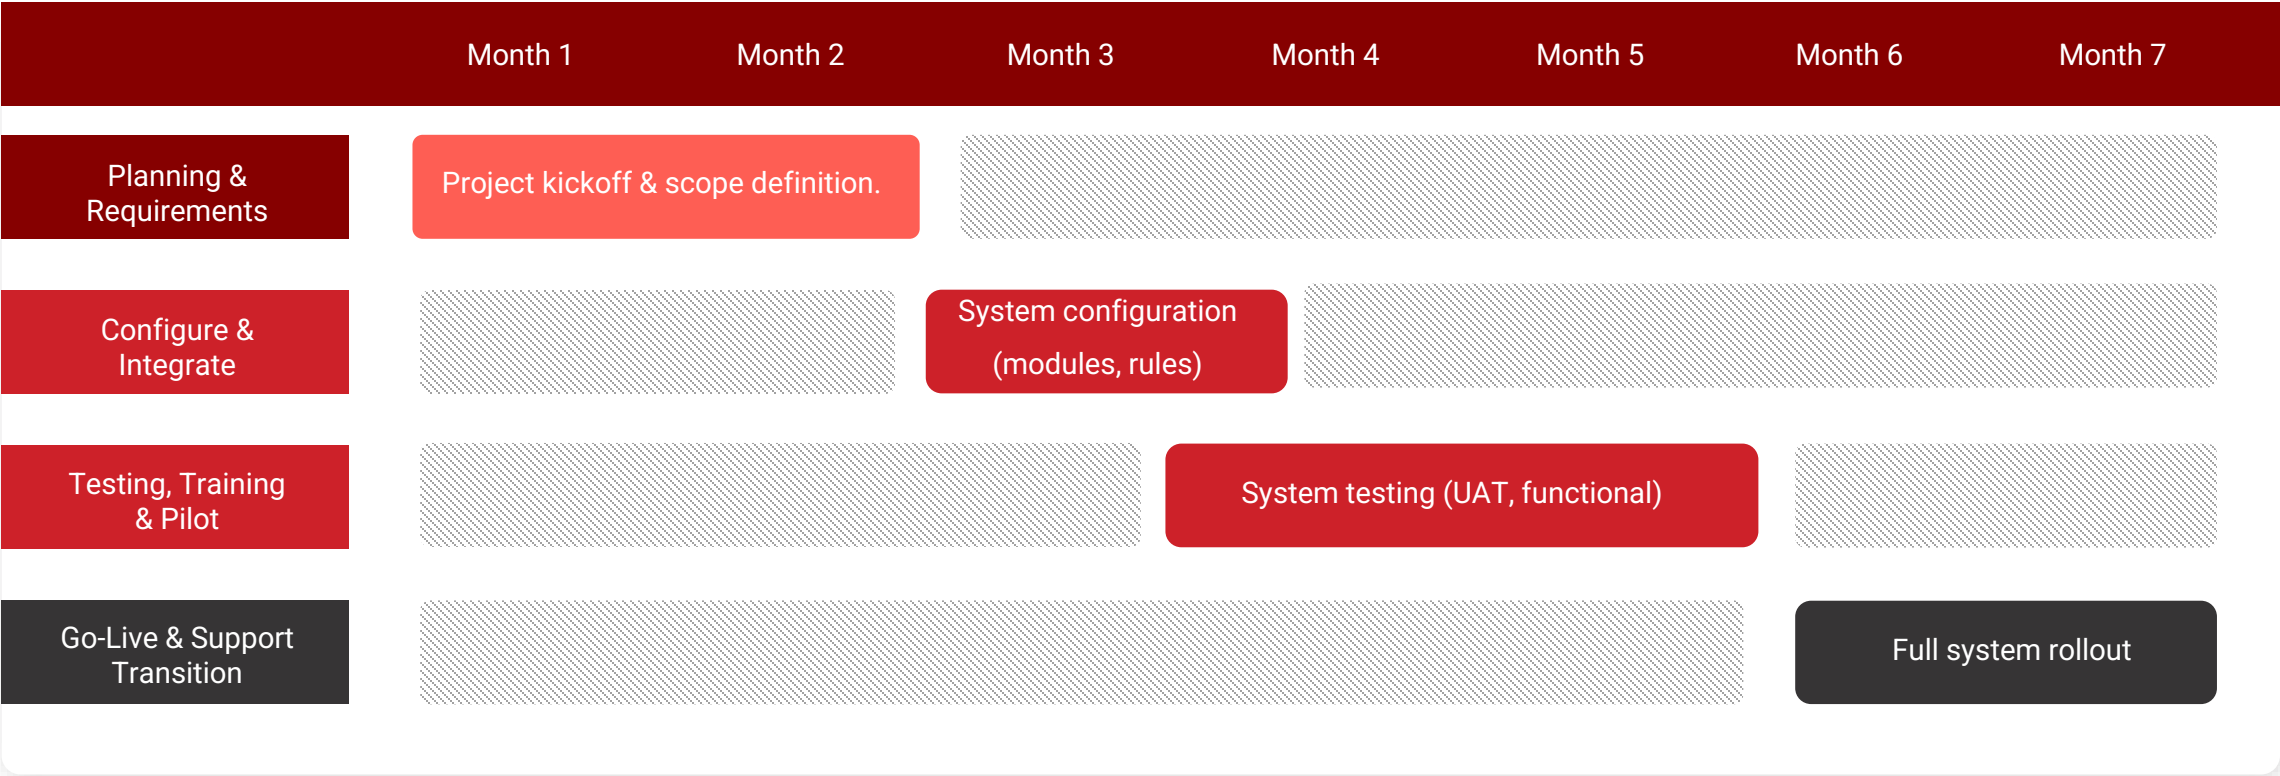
| | Month 1 | Month 2 | Month 3 | Month 4 | Month 5 | Month 6 | Month 7 |
|---|---|---|---|---|---|---|---|
| Planning & Requirements | Project kickoff & scope definition. | | | | | | |
| Configure & Integrate | | | System configuration (modules, rules) | | | | |
| Testing, Training & Pilot | | | | System testing (UAT, functional) | | | |
| Go-Live & Support Transition | | | | | | Full system rollout | |